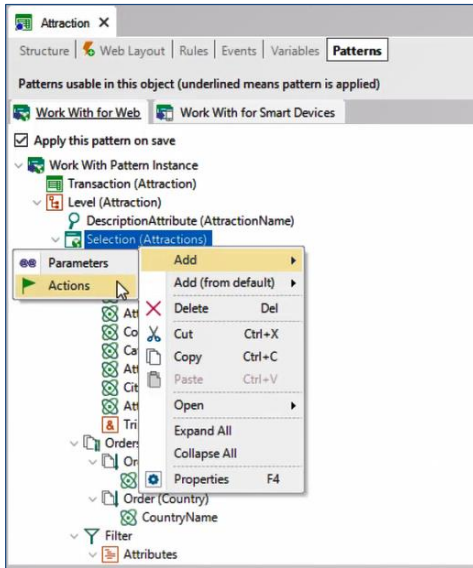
Attraction ✕

Structure | Web Layout | Rules | Events | Variables | Patterns

Patterns usable in this object (underlined means pattern is applied)

Work With for Web | Work With for Smart Devices

Apply this pattern on save

Work With Pattern Instance
Transaction (Attraction)
Level (Attraction)
DescriptionAttribute (AttractionName)
Selection (Attractions)

Parameters
Actions

Add
Add (from default)
Delete Del
Cut Ctrl+X
Copy Ctrl+C
Paste Ctrl+V
Open
Expand All
Collapse All
Properties F4

Att
Co
Ca
Att
Cit
Att
Tri
Orders
Or
Order (Country)
CountryName
Filter
Attributes